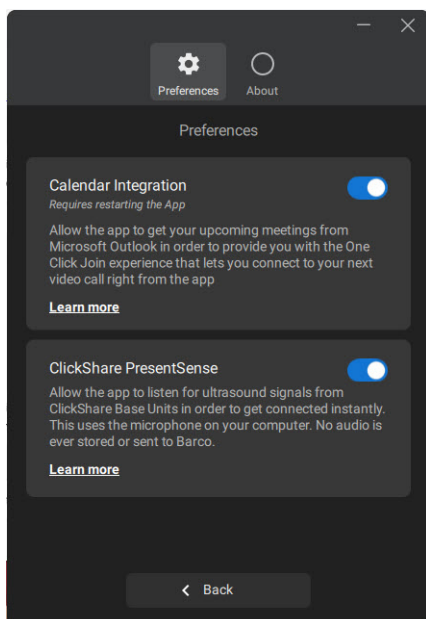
Preferences

About

Preferences

Calendar Integration

Requires restarting the App

Allow the app to get your upcoming meetings from Microsoft Outlook in order to provide you with the One Click Join experience that lets you connect to your next video call right from the app

Learn more

ClickShare PresentSense

Allow the app to listen for ultrasound signals from ClickShare Base Units in order to get connected instantly. This uses the microphone on your computer. No audio is ever stored or sent to Barco.

Learn more

Back